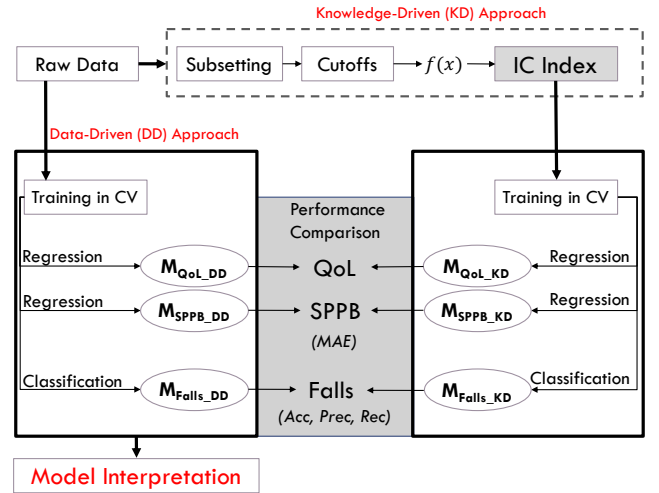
Knowledge-Driven (KD) Approach

Raw Data

Subsetting

Cutoffs

$f(x)$

IC Index

Data-Driven (DD) Approach

Training in CV

Performance Comparison

Training in CV

Regression

$M_{QoL\_DD}$

QoL

$M_{QoL\_KD}$

Regression

Regression

$M_{SPPB\_DD}$

SPPB

(MAE)

$M_{SPPB\_KD}$

Regression

Classification

$M_{Falls\_DD}$

Falls

(Acc, Prec, Rec)

$M_{Falls\_KD}$

Classification

Model Interpretation